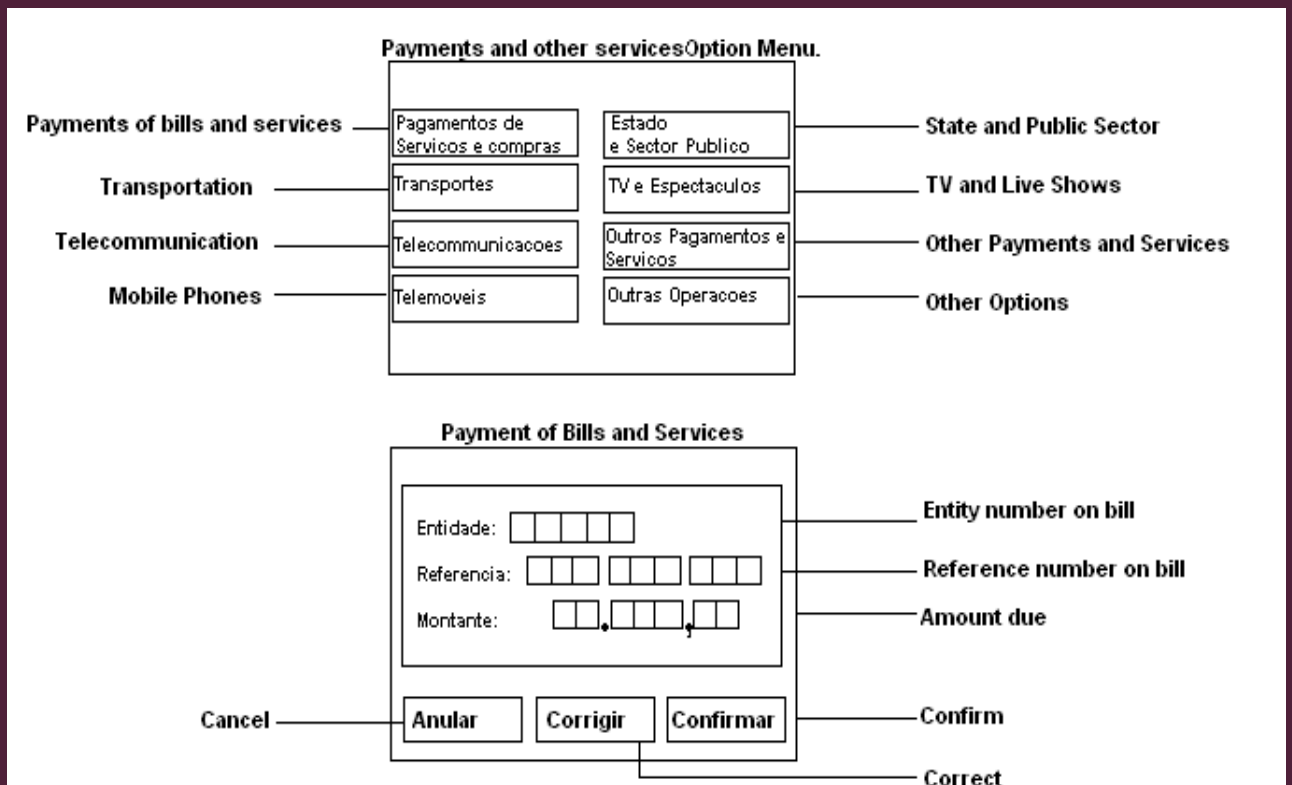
Payments and other servicesOption Menu.

Payments of bills and services

Pagamentos de Servicos e compras

Estado e Sector Publico

State and Public Sector

Transportation

Transportes

TV e Espectaculos

TV and Live Shows

Telecommunication

Telecommunicacoes

Outros Pagamentos e Servicos

Other Payments and Services

Mobile Phones

Telemoveis

Outras Operacoes

Other Options

Payment of Bills and Services

Entidade:

Entity number on bill

Referencia:

Reference number on bill

Montante:

Amount due

Cancel

Anular

Corrigir

Confirmar

Confirm

Correct